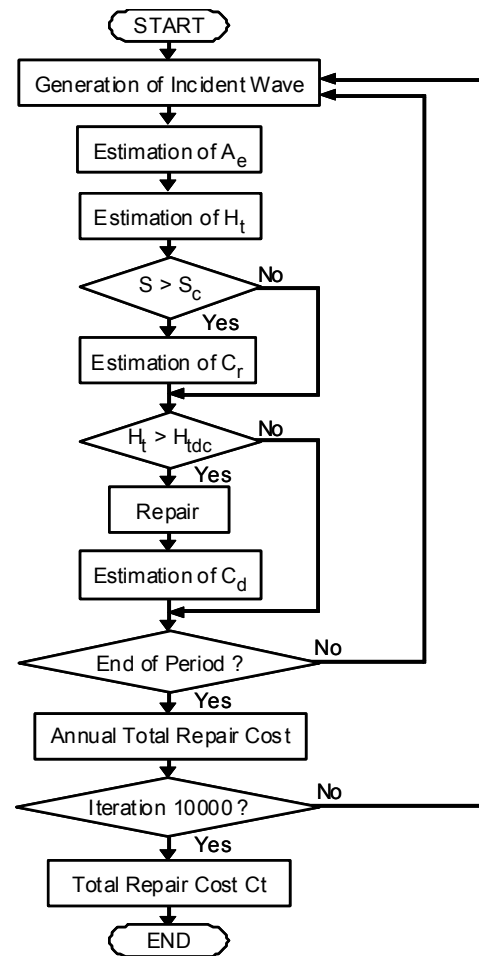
START

Generation of Incident Wave

Estimation of $A_e$

Estimation of $H_t$

$S > S_c$

No

Yes

Estimation of $C_r$

$H_t > H_{tdc}$

No

Yes

Repair

Estimation of $C_d$

End of Period ?

No

Yes

Annual Total Repair Cost

Iteration 10000 ?

No

Yes

Total Repair Cost Ct

END